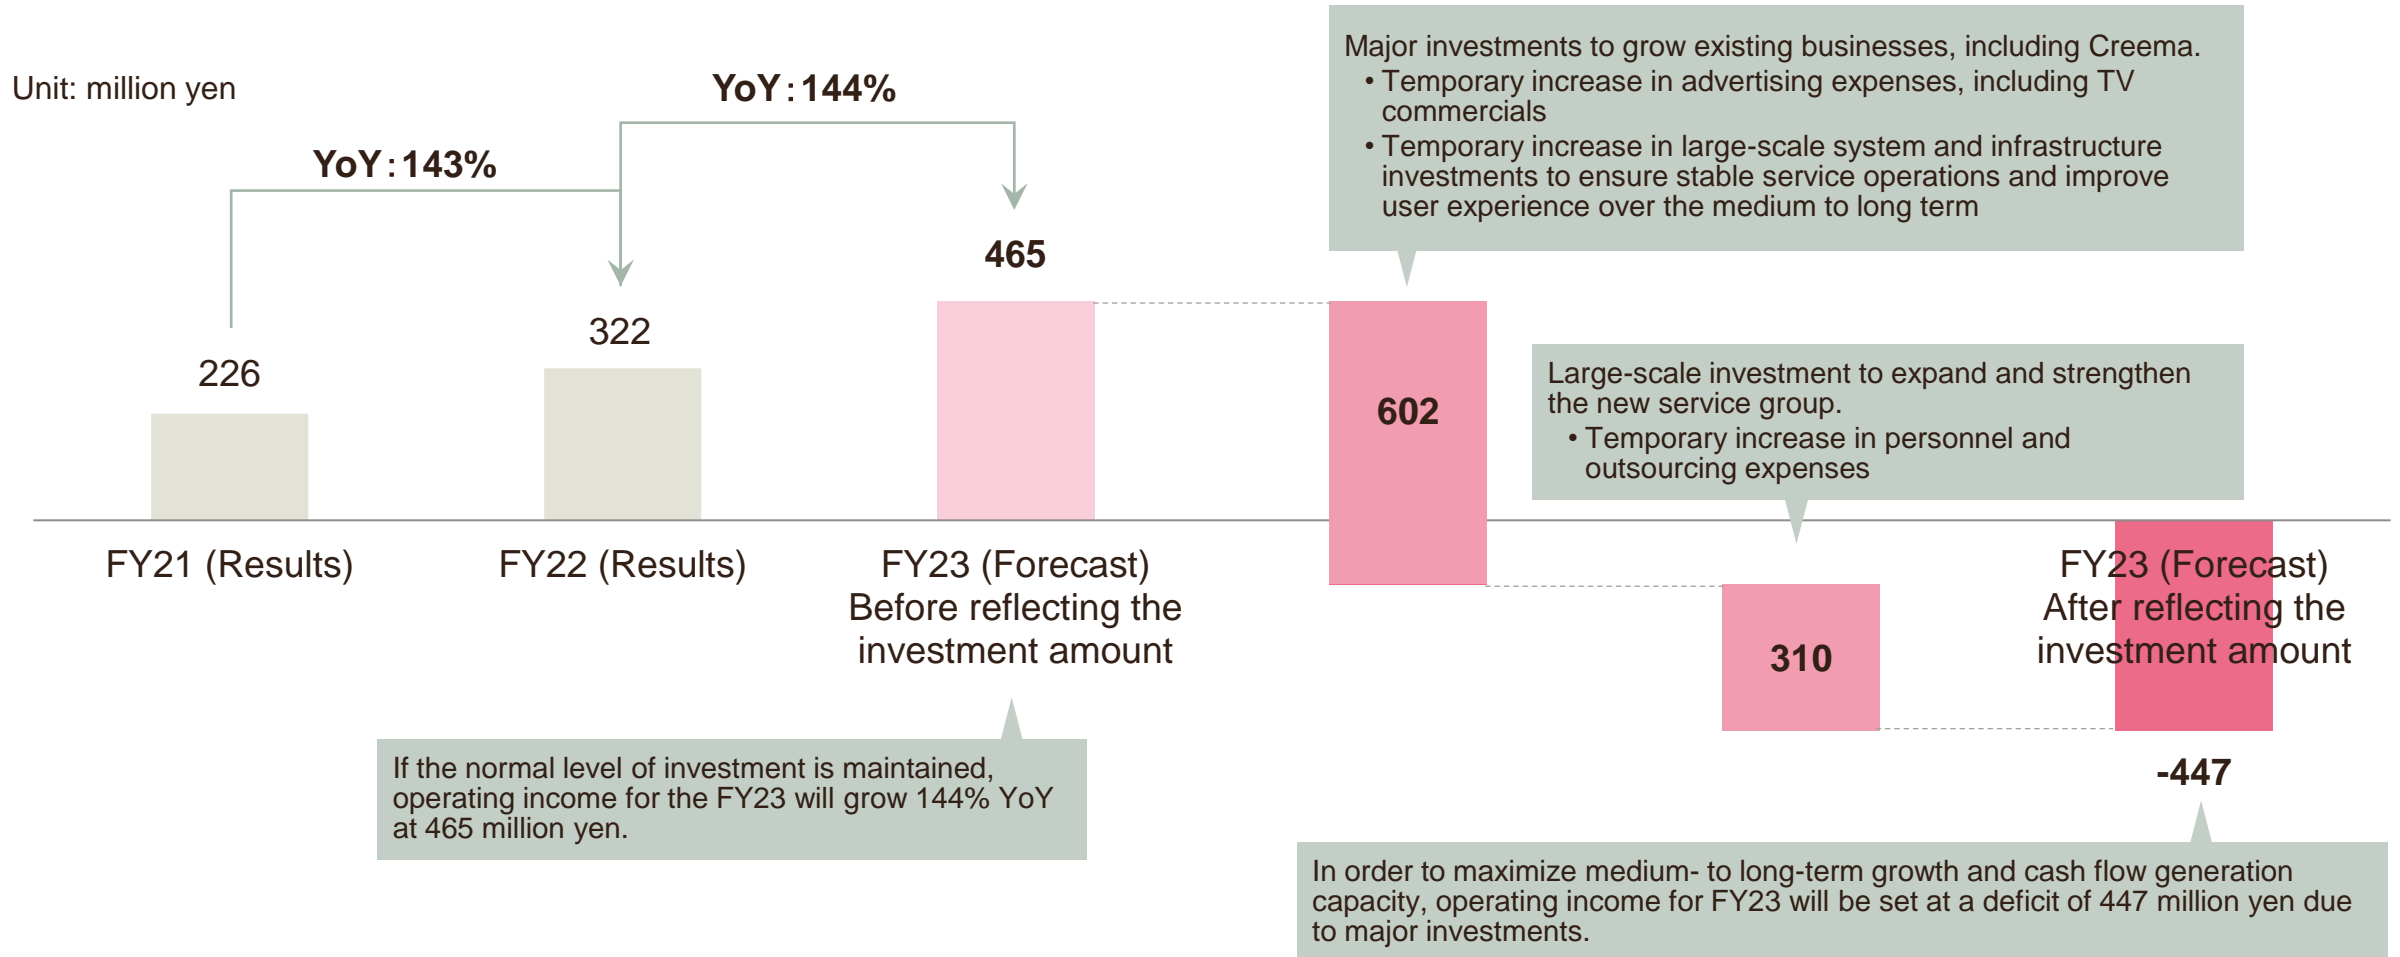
Unit: million yen

YoY : 143%

YoY : 144%

226

322

465

Major investments to grow existing businesses, including Creema.
• Temporary increase in advertising expenses, including TV commercials
• Temporary increase in large-scale system and infrastructure investments to ensure stable service operations and improve user experience over the medium to long term

602

Large-scale investment to expand and strengthen the new service group.
• Temporary increase in personnel and outsourcing expenses

310

FY21 (Results)

FY22 (Results)

FY23 (Forecast)
Before reflecting the investment amount

FY23 (Forecast)
After reflecting the investment amount

-447

If the normal level of investment is maintained, operating income for the FY23 will grow 144% YoY at 465 million yen.

In order to maximize medium- to long-term growth and cash flow generation capacity, operating income for FY23 will be set at a deficit of 447 million yen due to major investments.